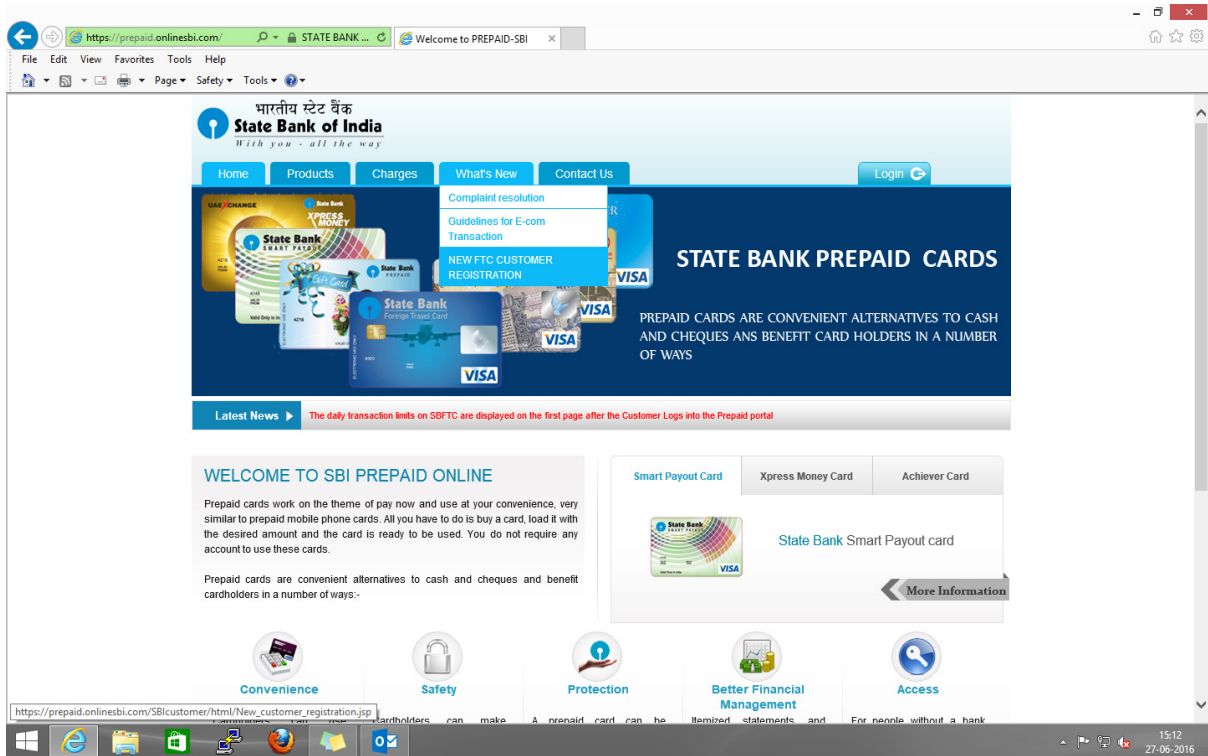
https://prepaid.onlinesbi.com/ STATE BANK ... Welcome to PREPAID-SBI ×

File Edit View Favorites Tools Help

Page ▾ Safety ▾ Tools ▾

भारतीय स्टेट बैंक
State Bank of India
With you - all the way

Home Products Charges What's New Contact Us Login

Complaint resolution
Guidelines for E-com Transaction
NEW FTC CUSTOMER REGISTRATION

UAE XCHANGE XPRESS MONEY
State Bank SMART PAYOUT
Gift Card
State Bank PREPAID
State Bank Foreign Travel Card
VISA VISA VISA VISA VISA

STATE BANK PREPAID CARDS

PREPAID CARDS ARE CONVENIENT ALTERNATIVES TO CASH AND CHEQUES ANS BENEFIT CARD HOLDERS IN A NUMBER OF WAYS

Latest News The daily transaction limits on SBFTC are displayed on the first page after the Customer Logs into the Prepaid portal

WELCOME TO SBI PREPAID ONLINE

Prepaid cards work on the theme of pay now and use at your convenience, very similar to prepaid mobile phone cards. All you have to do is buy a card, load it with the desired amount and the card is ready to be used. You do not require any account to use these cards.

Prepaid cards are convenient alternatives to cash and cheques and benefit cardholders in a number of ways:-

Smart Payout Card | Xpress Money Card | Achiever Card

State Bank VISA

State Bank Smart Payout card

More Information

Convenience Safety Protection Better Financial Management Access

https://prepaid.onlinesbi.com/SBIcustomer/html/New_customer_registration.jsp

Cardholders can make A prepaid card can be Itemized statements and For people without a bank

15:12
27-06-2016